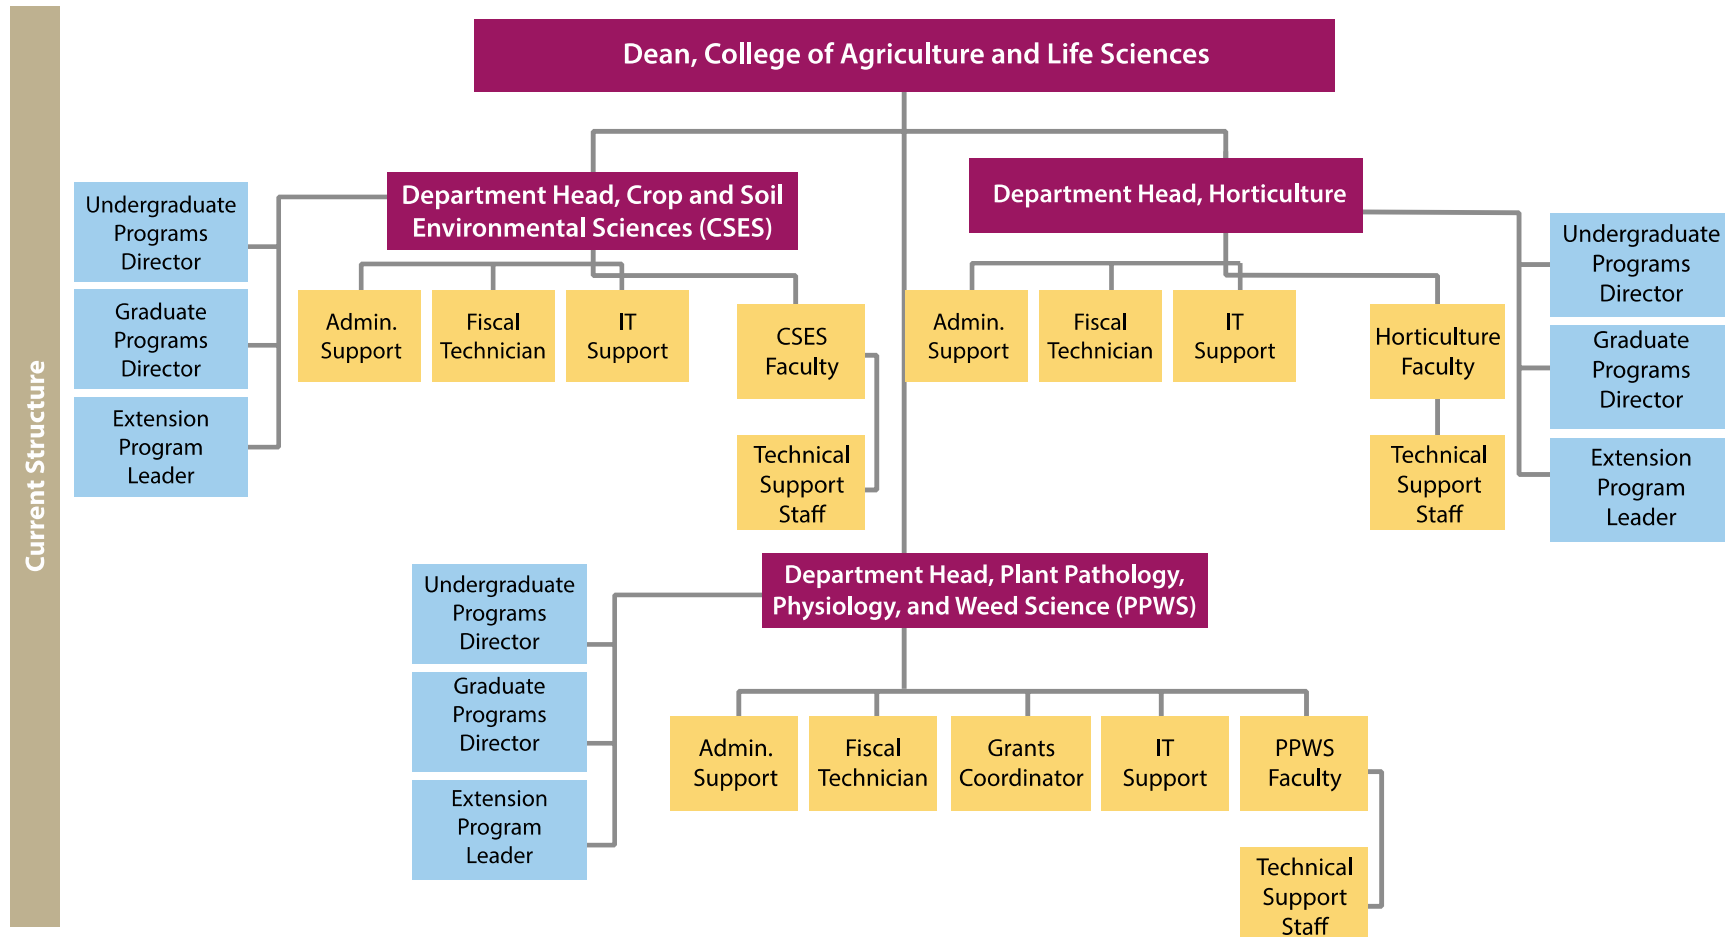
Current Structure

Dean, College of Agriculture and Life Sciences

Department Head, Crop and Soil Environmental Sciences (CSES)

Undergraduate Programs Director

Graduate Programs Director

Extension Program Leader

Admin. Support

Fiscal Technician

IT Support

CSES Faculty

Technical Support Staff

Department Head, Horticulture

Admin. Support

Fiscal Technician

IT Support

Horticulture Faculty

Technical Support Staff

Undergraduate Programs Director

Graduate Programs Director

Extension Program Leader

Department Head, Plant Pathology, Physiology, and Weed Science (PPWS)

Undergraduate Programs Director

Graduate Programs Director

Extension Program Leader

Admin. Support

Fiscal Technician

Grants Coordinator

IT Support

PPWS Faculty

Technical Support Staff